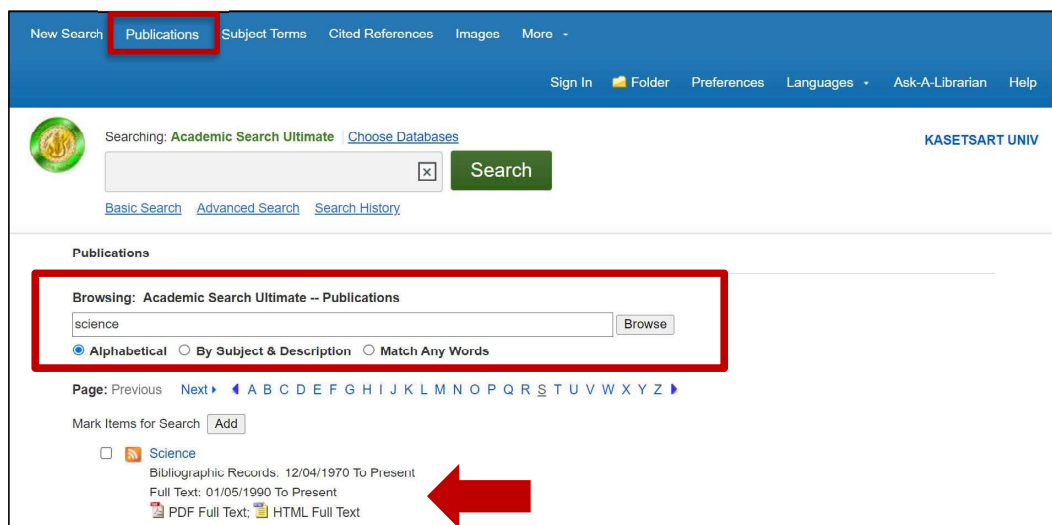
New Search Publications Subject Terms Cited References Images More

Sign In Folder Preferences Languages Ask-A-Librarian Help

Searching: Academic Search Ultimate | Choose Databases

KASETSART UNIV

Search

Basic Search Advanced Search Search History

Publications

Browsing: Academic Search Ultimate -- Publications

science

Browse

Alphabetical By Subject & Description Match Any Words

Page: Previous Next A B C D E F G H I J K L M N O P Q R S T U V W X Y Z

Mark Items for Search Add

Science

Bibliographic Records: 12/04/1970 To Present

Full Text: 01/05/1990 To Present

PDF Full Text; HTML Full Text